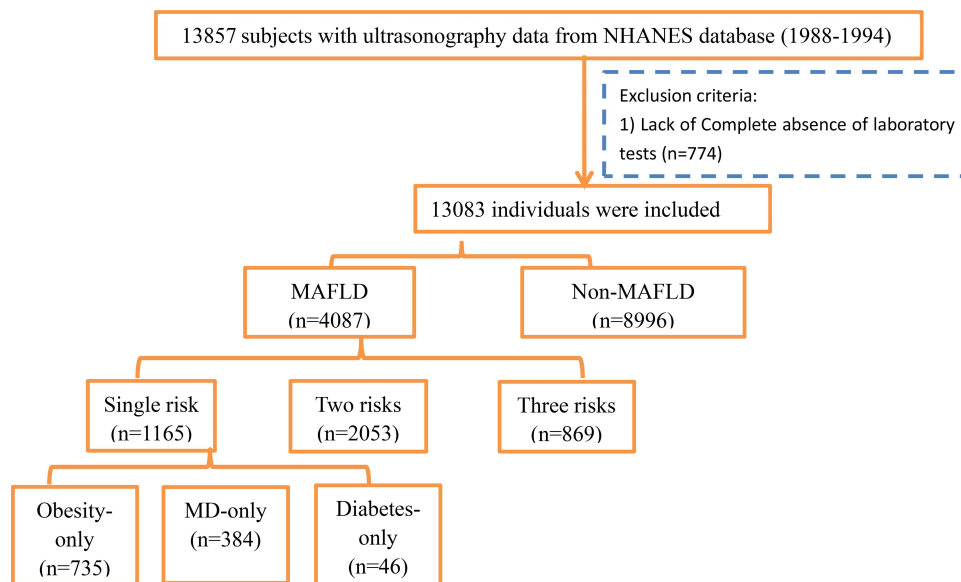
13857 subjects with ultrasonography data from NHANES database (1988-1994)

Exclusion criteria:
1) Lack of Complete absence of laboratory tests (n=774)

13083 individuals were included

MAFLD (n=4087)

Non-MAFLD (n=8996)

Single risk (n=1165)

Two risks (n=2053)

Three risks (n=869)

Obesity-only (n=735)

MD-only (n=384)

Diabetes-only (n=46)